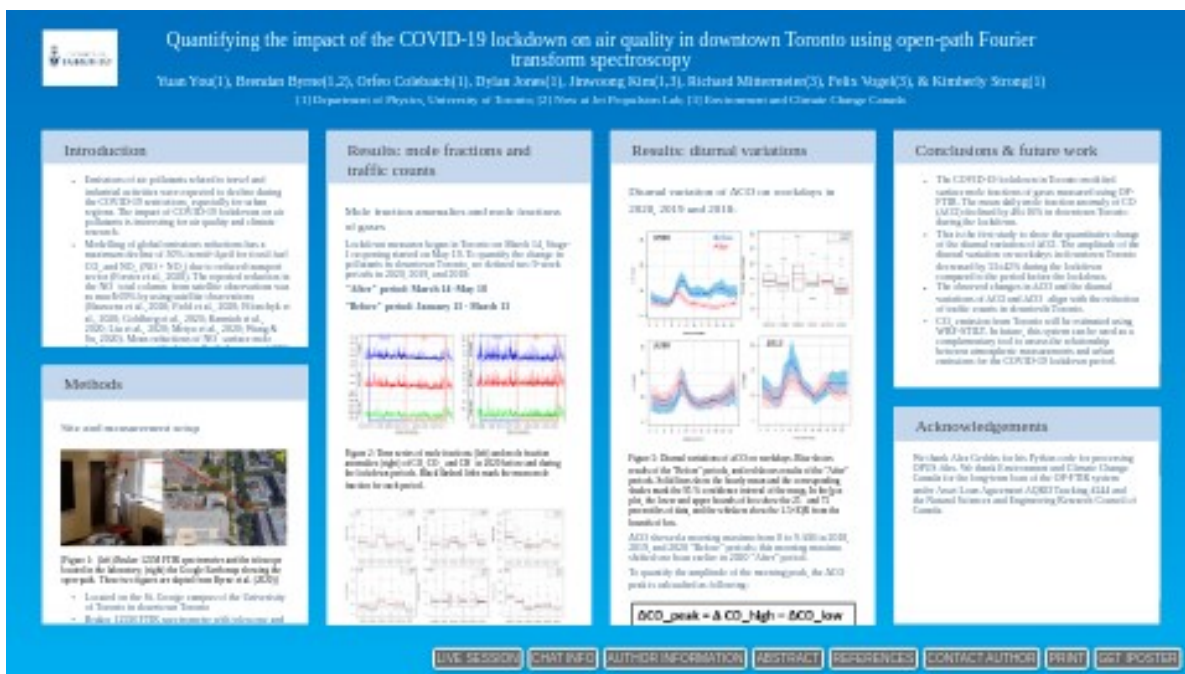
Quantifying the impact of the COVID-19 lockdown on air quality in downtown Toronto using open-path Fourier transform spectroscopy

Yuan You(1), Brendan Byrne(1,2), Orfeo Colebatch(1), Dylan Jones(1), Jinwoong Kim(1,3), Richard Mittermeier(3), Felix Vogel(3), & Kimberly Strong(1)

(1) Department of Physics, University of Toronto; (2) Now at Jet Propulsion Lab; (3) Environment and Climate Change Canada

Introduction

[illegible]

Methods

Site and measurement setup

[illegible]

Results: mole fractions and traffic counts

Mole fraction anomalies and mole fractions of gases

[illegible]

"After" period: March 14 - May 18

"Before" period: January 11 - March 11

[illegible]

Results: diurnal variations

Diurnal variation of ΔCO on workdays in 2020, 2019 and 2018.

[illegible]

ΔCO_peak = Δ CO_high − ΔCO_low

Conclusions & future work

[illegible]

Acknowledgements

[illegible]

LIVE SESSION CHAT INFO AUTHOR INFORMATION ABSTRACT REFERENCES CONTACT AUTHOR PRINT GET IPOSTER